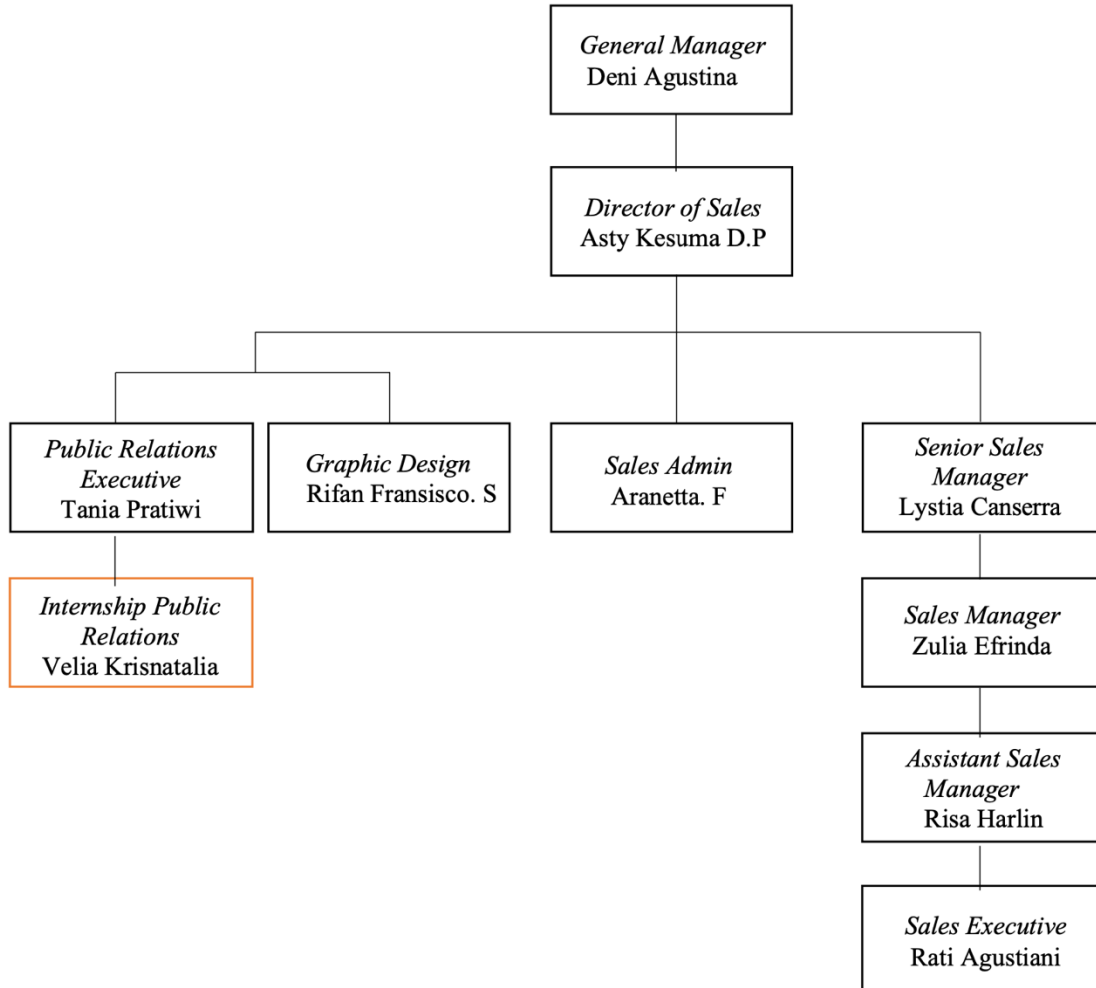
General Manager
Deni Agustina

Director of Sales
Asty Kesuma D.P

Public Relations Executive
Tania Pratiwi

Graphic Design
Rifan Fransisco. S

Sales Admin
Aranetta. F

Senior Sales Manager
Lystia Canserra

Internship Public Relations
Velia Krisnatalia

Sales Manager
Zulia Efrinda

Assistant Sales Manager
Risa Harlin

Sales Executive
Rati Agustiani